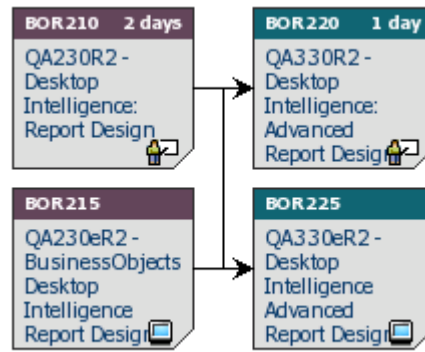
BOR210 2 days
QA230R2 - Desktop Intelligence: Report Design

BOR215
QA230eR2 - BusinessObjects Desktop Intelligence Report Design

BOR220 1 day
QA330R2 - Desktop Intelligence: Advanced Report Design

BOR225
QA330eR2 - Desktop Intelligence Advanced Report Design